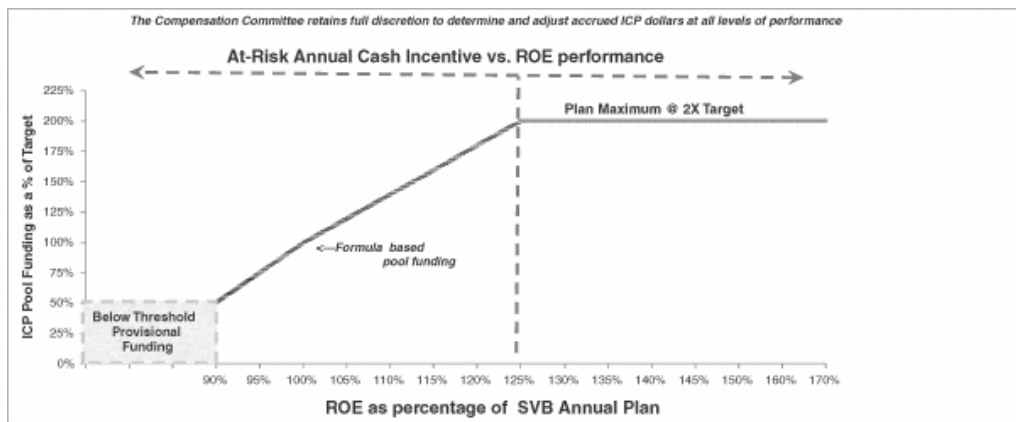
The Compensation Committee retains full discretion to determine and adjust accrued ICP dollars at all levels of performance

At-Risk Annual Cash Incentive vs. ROE performance

ICP Pool Funding as a % of Target

225%
200%
175%
150%
125%
100%
75%
50%
25%
0%

Plan Maximum @ 2X Target

<---Formula based pool funding

Below Threshold Provisional Funding

90% 95% 100% 105% 110% 115% 120% 125% 130% 135% 140% 145% 150% 160% 170%

ROE as percentage of SVB Annual Plan